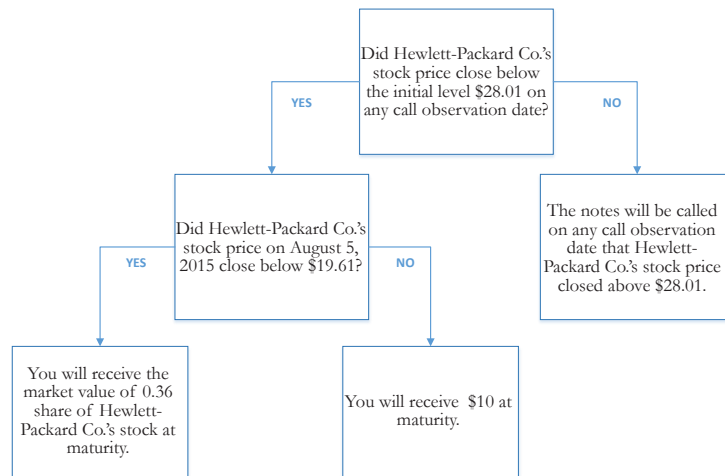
Did Hewlett-Packard Co.'s stock price close below the initial level \$28.01 on any call observation date?

YES

NO

Did Hewlett-Packard Co.'s stock price on August 5, 2015 close below \$19.61?

The notes will be called on any call observation date that Hewlett-Packard Co.'s stock price closed above \$28.01.

YES

NO

You will receive the market value of 0.36 share of Hewlett-Packard Co.'s stock at maturity.

You will receive \$10 at maturity.